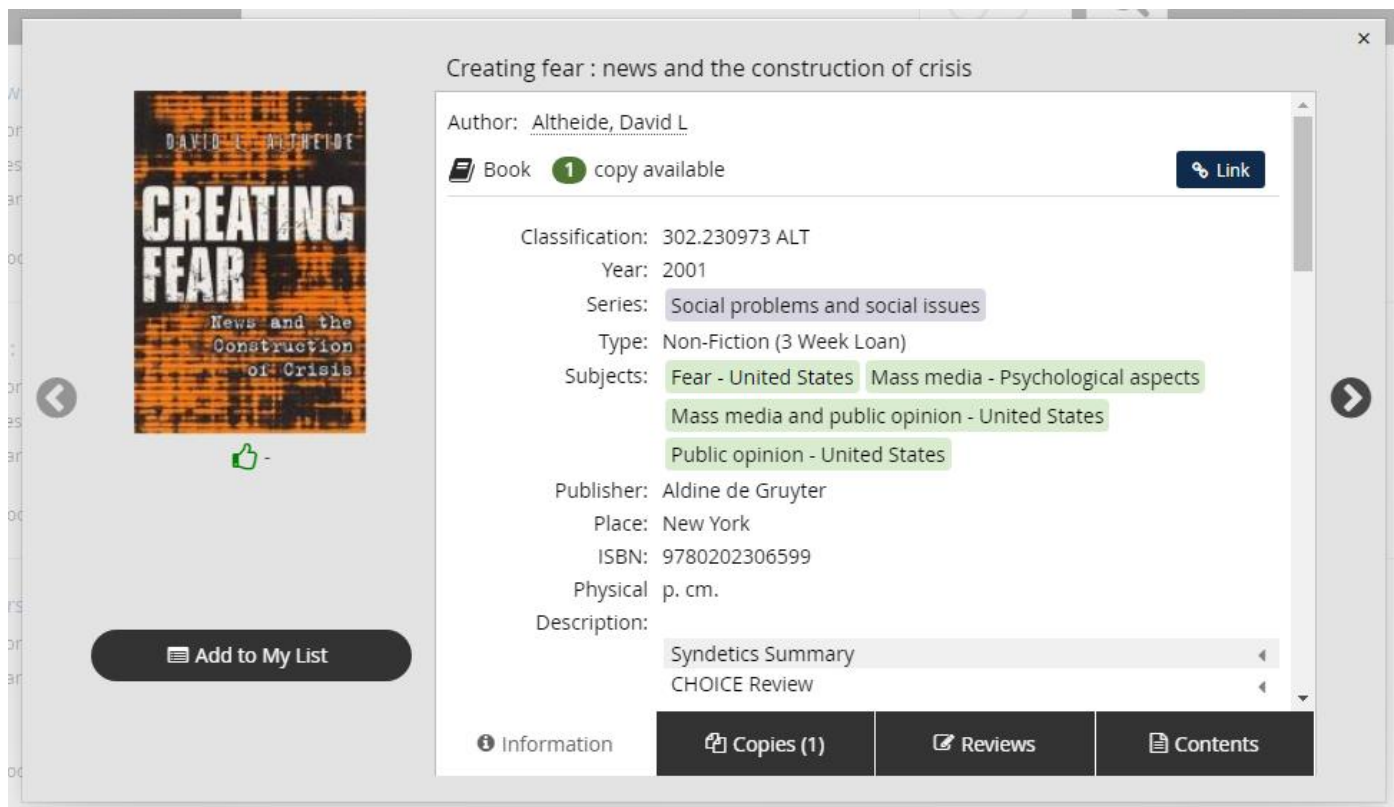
×

Creating fear : news and the construction of crisis

DAVID L. ALTHEIDE
CREATING FEAR
News and the Construction of Crisis

-

Add to My List

Author: Altheide, David L

Book 1 copy available

Link

Classification: 302.230973 ALT
Year: 2001
Series: Social problems and social issues
Type: Non-Fiction (3 Week Loan)
Subjects: Fear - United States Mass media - Psychological aspects Mass media and public opinion - United States Public opinion - United States
Publisher: Aldine de Gruyter
Place: New York
ISBN: 9780202306599
Physical Description: p. cm.

Syndetics Summary
CHOICE Review

Information | Copies (1) | Reviews | Contents